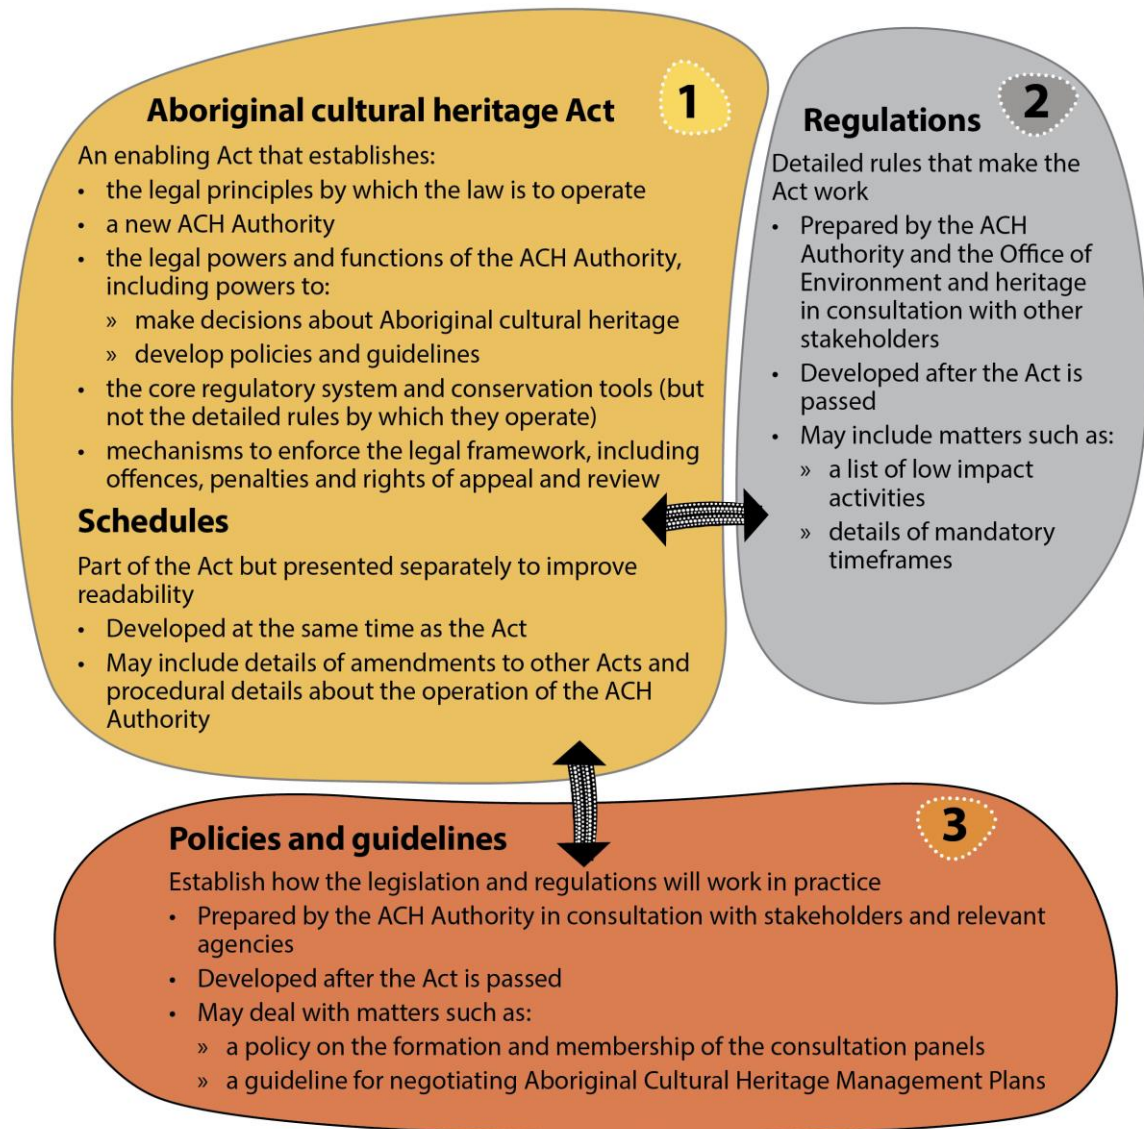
Aboriginal cultural heritage Act

1

An enabling Act that establishes:

- the legal principles by which the law is to operate
- a new ACH Authority
- the legal powers and functions of the ACH Authority, including powers to:
  » make decisions about Aboriginal cultural heritage
  » develop policies and guidelines
- the core regulatory system and conservation tools (but not the detailed rules by which they operate)
- mechanisms to enforce the legal framework, including offences, penalties and rights of appeal and review

Schedules

Part of the Act but presented separately to improve readability

- Developed at the same time as the Act
- May include details of amendments to other Acts and procedural details about the operation of the ACH Authority

Regulations

2

Detailed rules that make the Act work

- Prepared by the ACH Authority and the Office of Environment and heritage in consultation with other stakeholders
- Developed after the Act is passed
- May include matters such as:
  » a list of low impact activities
  » details of mandatory timeframes

Policies and guidelines

3

Establish how the legislation and regulations will work in practice

- Prepared by the ACH Authority in consultation with stakeholders and relevant agencies
- Developed after the Act is passed
- May deal with matters such as:
  » a policy on the formation and membership of the consultation panels
  » a guideline for negotiating Aboriginal Cultural Heritage Management Plans